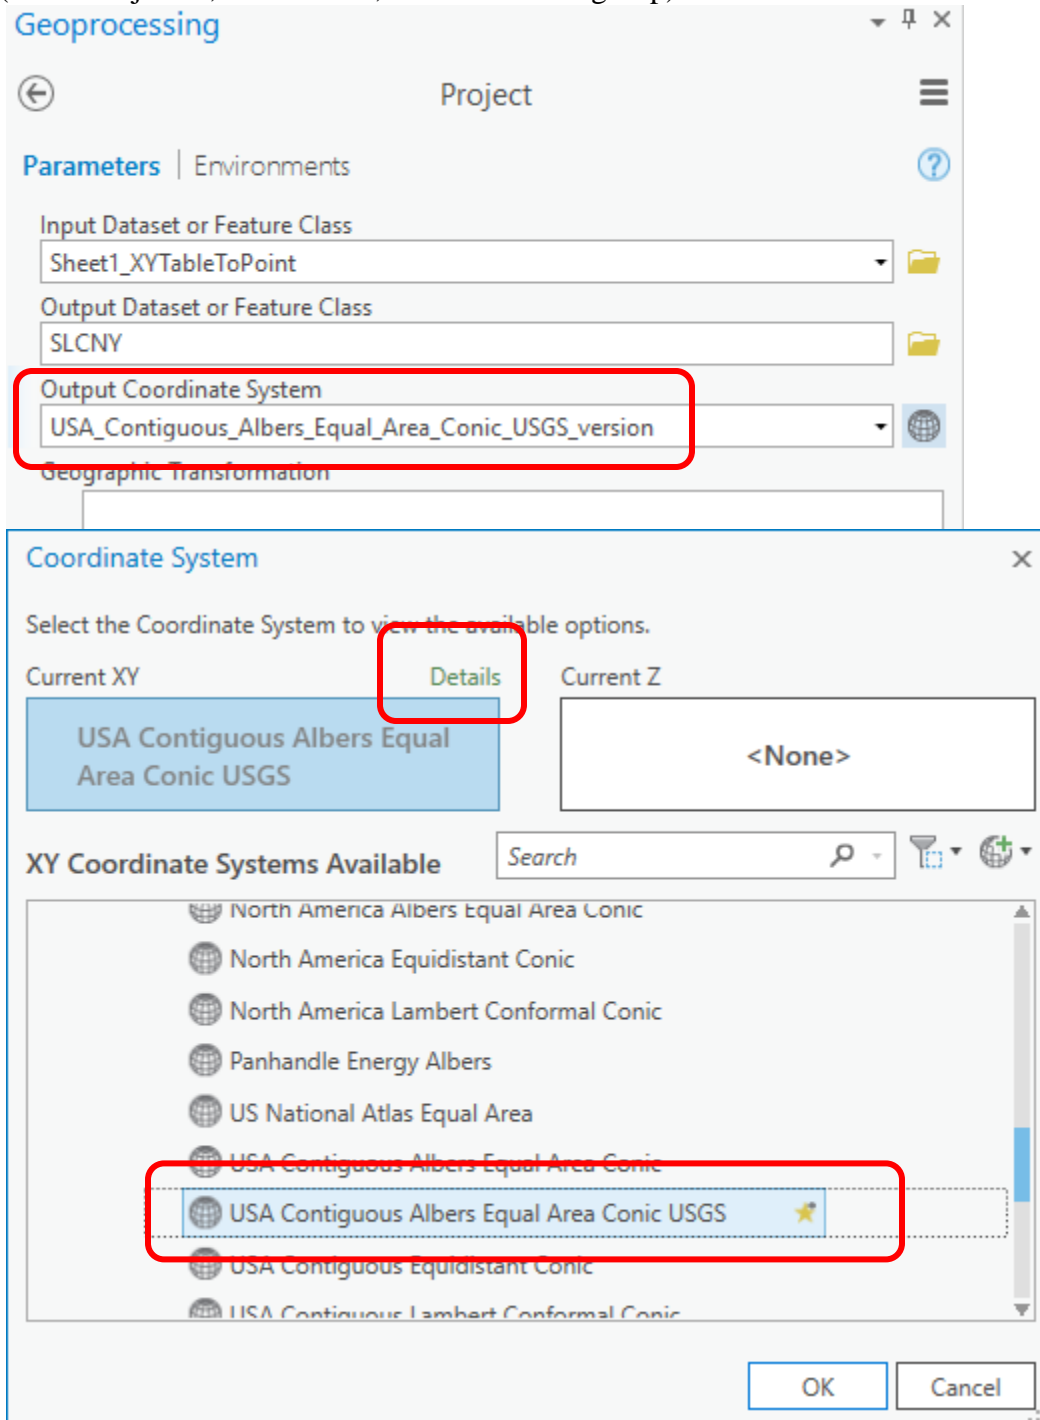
Geoprocessing

Project

Parameters | Environments

Input Dataset or Feature Class
Sheet1_XYTableToPoint

Output Dataset or Feature Class
SLCNY

Output Coordinate System
USA_Contiguous_Albers_Equal_Area_Conic_USGS_version

Geographic Transformation

Coordinate System

Select the Coordinate System to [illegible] options.

Current XY
Details
USA Contiguous Albers Equal Area Conic USGS

Current Z
<None>

XY Coordinate Systems Available
Search

North America Albers Equal Area Conic
North America Equidistant Conic
North America Lambert Conformal Conic
Panhandle Energy Albers
US National Atlas Equal Area
USA Contiguous Albers Equal Area Conic
USA Contiguous Albers Equal Area Conic USGS
USA Contiguous Equidistant Conic
USA Contiguous Lambert Conformal Conic

OK
Cancel